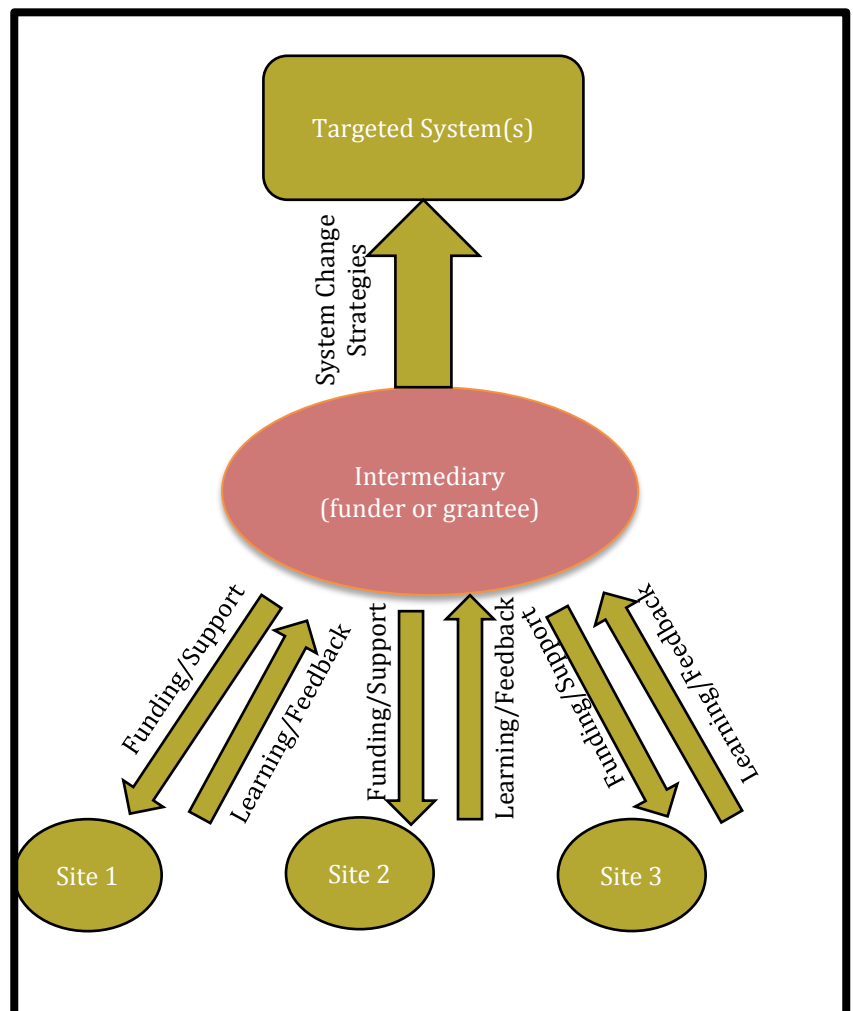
Targeted System(s)

System Change Strategies

Intermediary
(funder or grantee)

Funding/Support

Learning/Feedback

Funding/Support

Learning/Feedback

Funding/Support

Learning/Feedback

Site 1

Site 2

Site 3